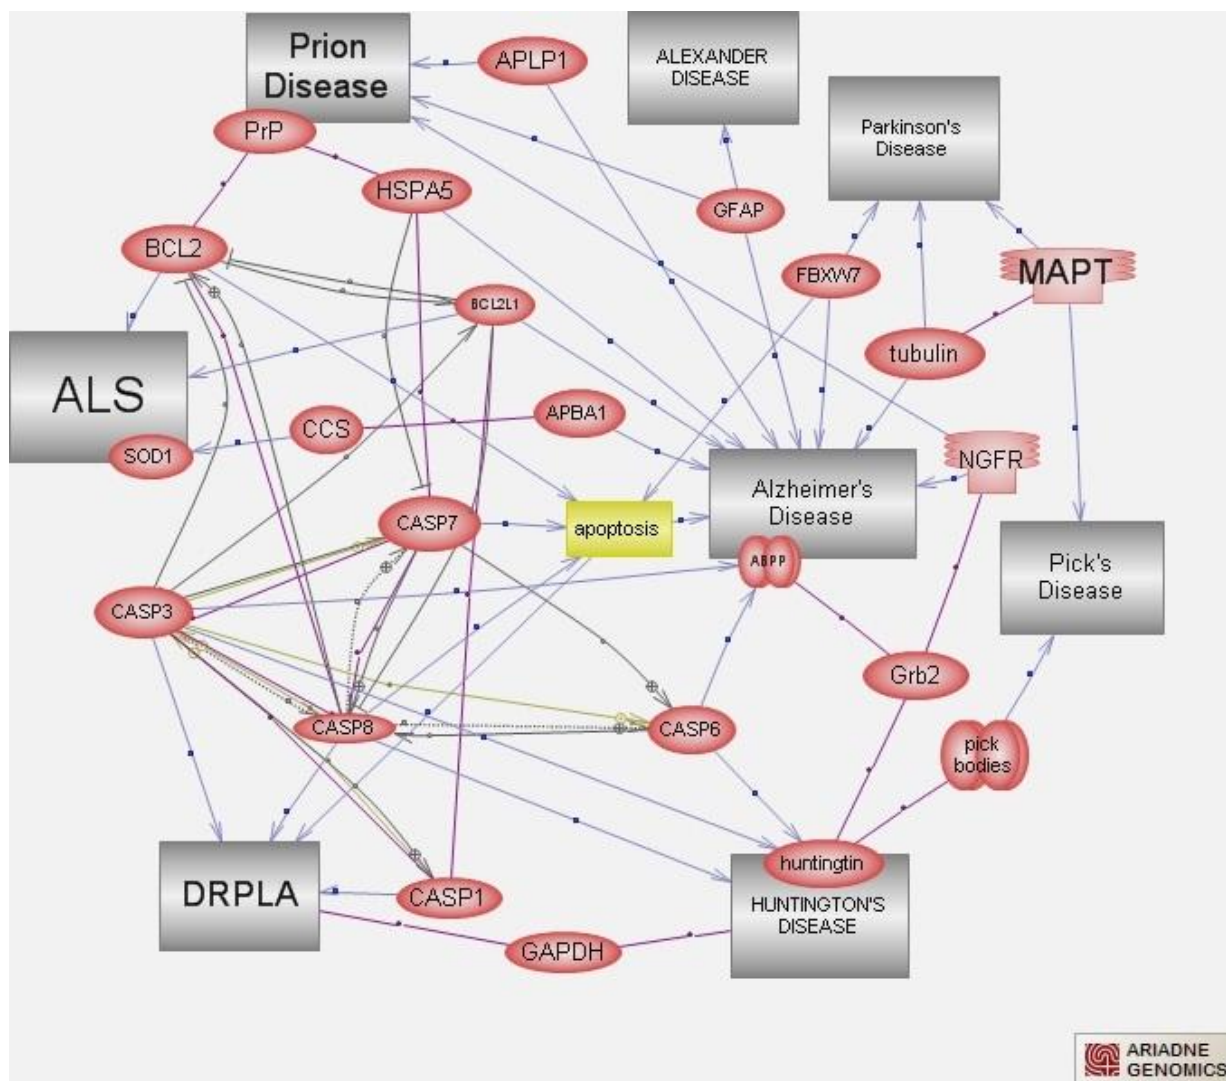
Prion Disease

APLP1

ALEXANDER DISEASE

Parkinson's Disease

PrP

HSPA5

GFAP

BCL2

FBXW7

MAPT

BCL2L1

ALS

tubulin

CCS

APBA1

SOD1

NGFR

Alzheimer's Disease

CASP7

apoptosis

ABPP

Pick's Disease

CASP3

Grb2

CASP8

CASP6

pick bodies

huntingtin

DRPLA

CASP1

HUNTINGTON'S DISEASE

GAPDH

ARIADNE GENOMICS